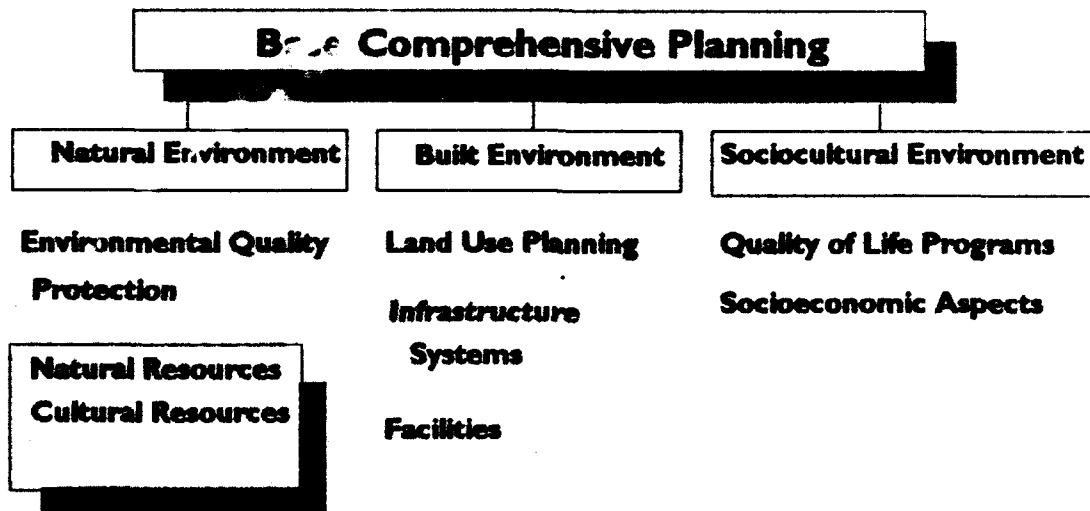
B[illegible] Comprehensive Planning

Natural Environment

Built Environment

Sociocultural Environment

Environmental Quality Protection

Natural Resources
Cultural Resources

Land Use Planning

Infrastructure Systems

Facilities

Quality of Life Programs

Socioeconomic Aspects